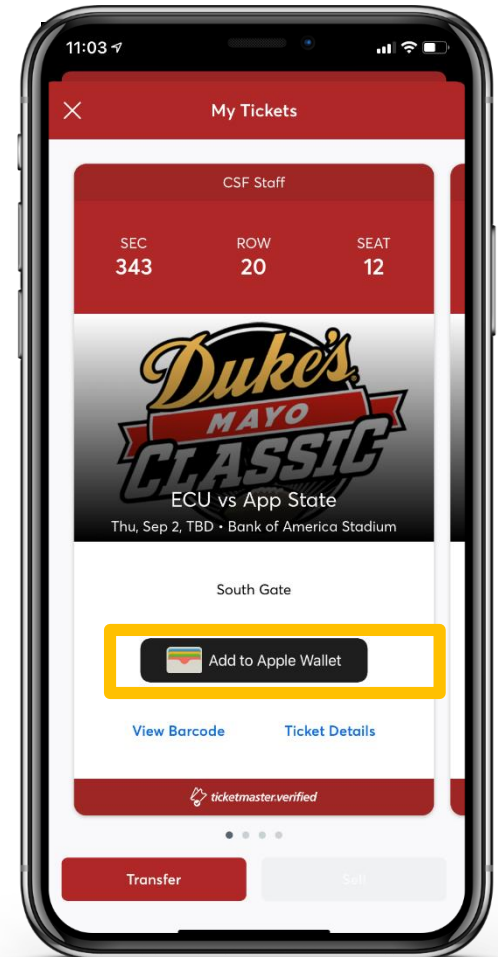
11:03

My Tickets

CSF Staff

SEC
343

ROW
20

SEAT
12

Duke's
MAYO
CLASSIC

ECU vs App State

Thu, Sep 2, TBD • Bank of America Stadium

South Gate

Add to Apple Wallet

View Barcode

Ticket Details

ticketmaster.verified

Transfer

Sell